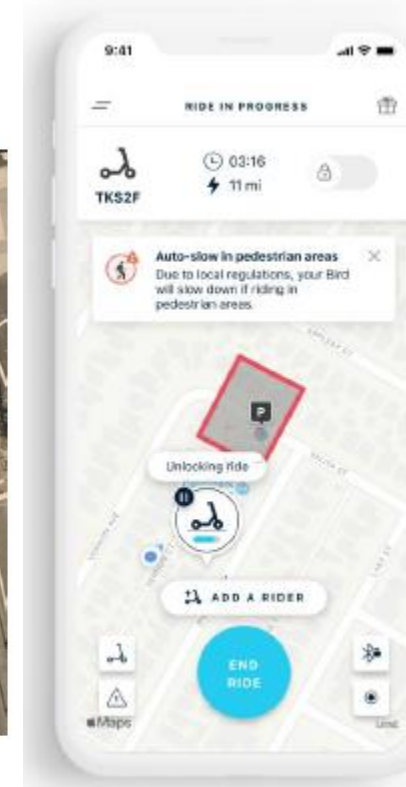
9:41

RIDE IN PROGRESS

TKS2F

03:16

11 mi

Auto-slow in pedestrian areas
Due to local regulations, your Bird will slow down if riding in pedestrian areas.

P

Unlocking ride

ADD A RIDER

END RIDE

Maps

Legal